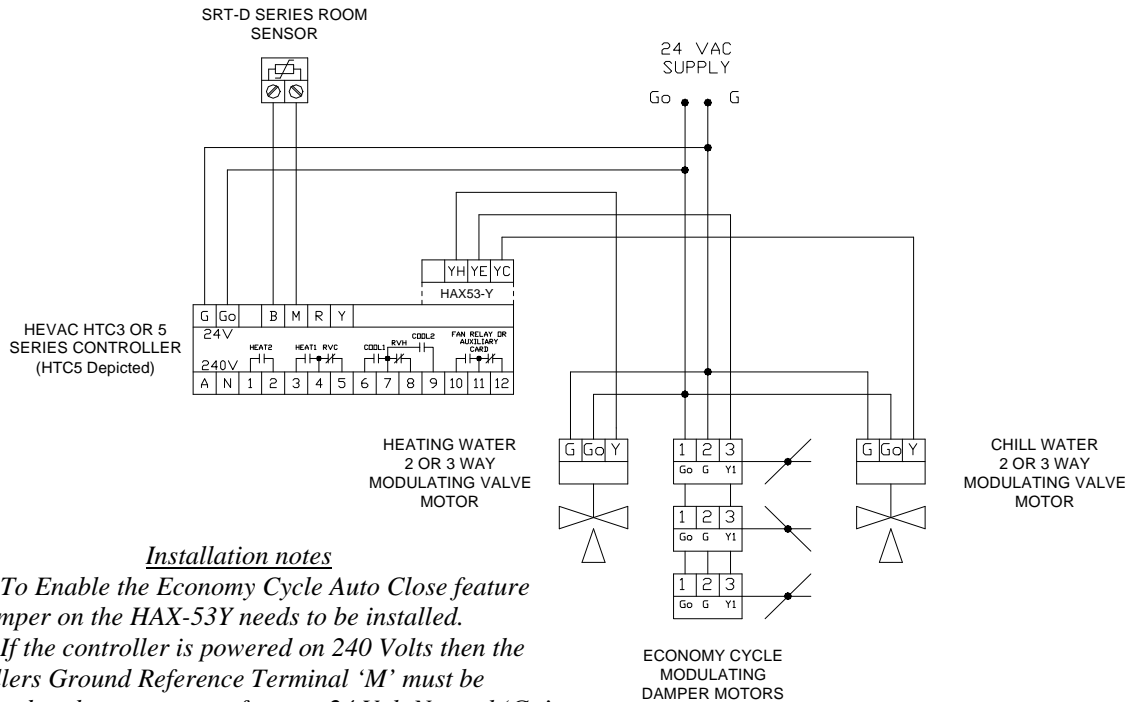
SRT-D SERIES ROOM SENSOR

24 VAC SUPPLY

Go G

YH YE YC

HAX53-Y

HEVAC HTC3 OR 5 SERIES CONTROLLER (HTC5 Depicted)

G Go B M R Y

24V

240V

HEAT2 HEAT1 RVC COOL1 RVH COOL2 FAN RELAY OR AUXILIARY CARD

A N 1 2 3 4 5 6 7 8 9 10 11 12

HEATING WATER 2 OR 3 WAY MODULATING VALVE MOTOR

G Go Y

1 2 3
Go G Y1

1 2 3
Go G Y1

1 2 3
Go G Y1

G Go Y

CHILL WATER 2 OR 3 WAY MODULATING VALVE MOTOR

Installation notes

To Enable the Economy Cycle Auto Close feature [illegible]mper on the HAX-53Y needs to be installed.

If the controller is powered on 240 Volts then the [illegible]llers Ground Reference Terminal 'M' must be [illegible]

ECONOMY CYCLE MODULATING DAMPER MOTORS